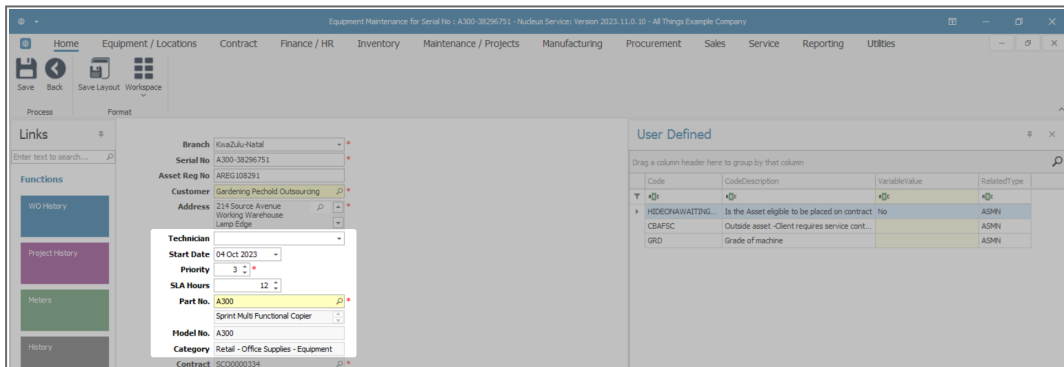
Equipment Maintenance for Serial No : A300-38296751 - Nucleus Service: Version 2023.11.0.10 - All Things Example Company

Home Equipment / Locations Contract Finance / HR Inventory Maintenance / Projects Manufacturing Procurement Sales Service Reporting Utilities

Save Back Save Layout Workspace

Process Format

Links

Enter text to search...

Functions

WO History

Project History

Meters

History

Branch KwaZulu-Natal

Serial No A300-38296751

Asset Reg No AREG108291

Customer Gardening Pechold Outsourcing

Address 214 Source Avenue Working Warehouse Lamp Edge

Technician

Start Date 04 Oct 2023

Priority 3

SLA Hours 12

Part No. A300

Sprint Multi Functional Copier

Model No. A300

Category Retail - Office Supplies - Equipment

Contract SCO0000334

User Defined

Drag a column header here to group by that column

| Code | CodeDescription | VariableValue | RelatedType |
|---|---|---|---|
| HIDEONAWAITING... | Is the Asset eligible to be placed on contract | No | ASMN |
| CBAFSC | Outside asset -Client requires service cont... | | ASMN |
| GRD | Grade of machine | | ASMN |